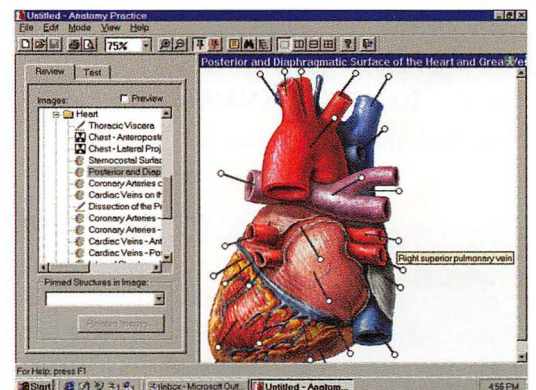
Untitled - Anatomy Practice
File Edit Mode View Help
75%
Review Test
Images:
Preview
Heart
Thoracic Viscera
Chest - Anteroposte
Chest - Lateral Proj
Sternocostal Surfac
Posterior and Diap
Coronary Arteries o
Cardiac Veins on th
Dissection of the Pr
Coronary Arteries -
Coronary Arteries -
Cardiac Veins - Ant
Cardiac Veins - Po
Pinned Structures in Image:
Posterior and Diaphragmatic Surface of the Heart and Grea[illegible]
Right superior pulmonary vein
For Help, press F1
Start
Inbox - Microsoft Outl
Untitled - Anatom...
4:56 PM